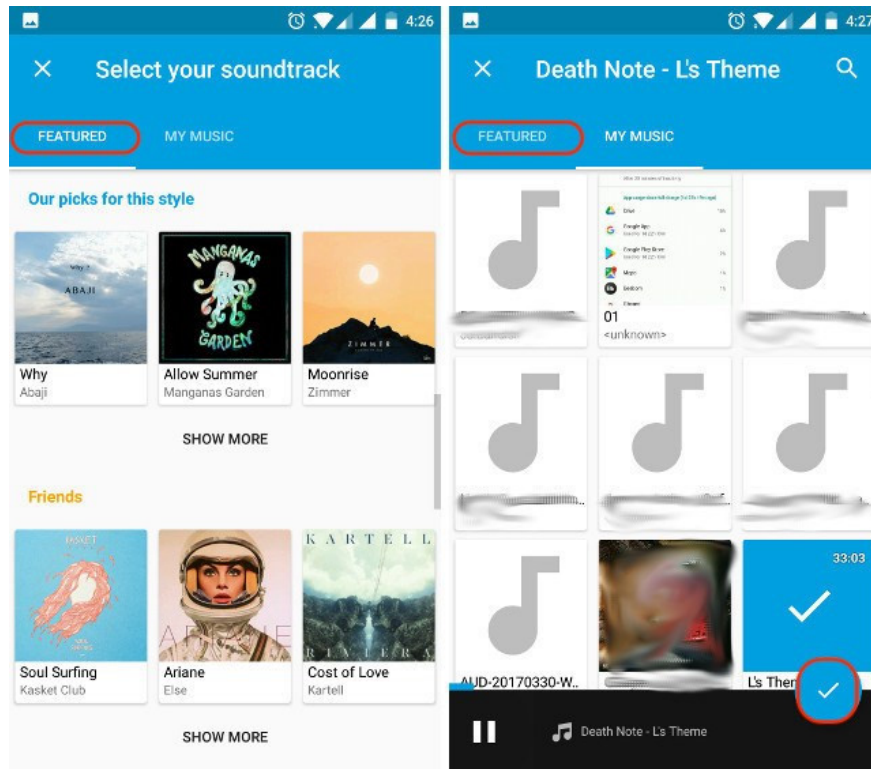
4:26

Select your soundtrack

FEATURED

MY MUSIC

Our picks for this style

Why?
ABAJI

MANGANAS GARDEN

ZIMMER

Why
Abaji

Allow Summer
Manganas Garden

Moonrise
Zimmer

SHOW MORE

Friends

KASKET

KARTELL

RIVIERA

Soul Surfing
Kasket Club

Ariane
Else

Cost of Love
Kartell

SHOW MORE

4:27

Death Note - L's Theme

FEATURED

MY MUSIC

01
<unknown>

33:03

AUD-20170330-W..

L's Ther

Death Note - L's Theme